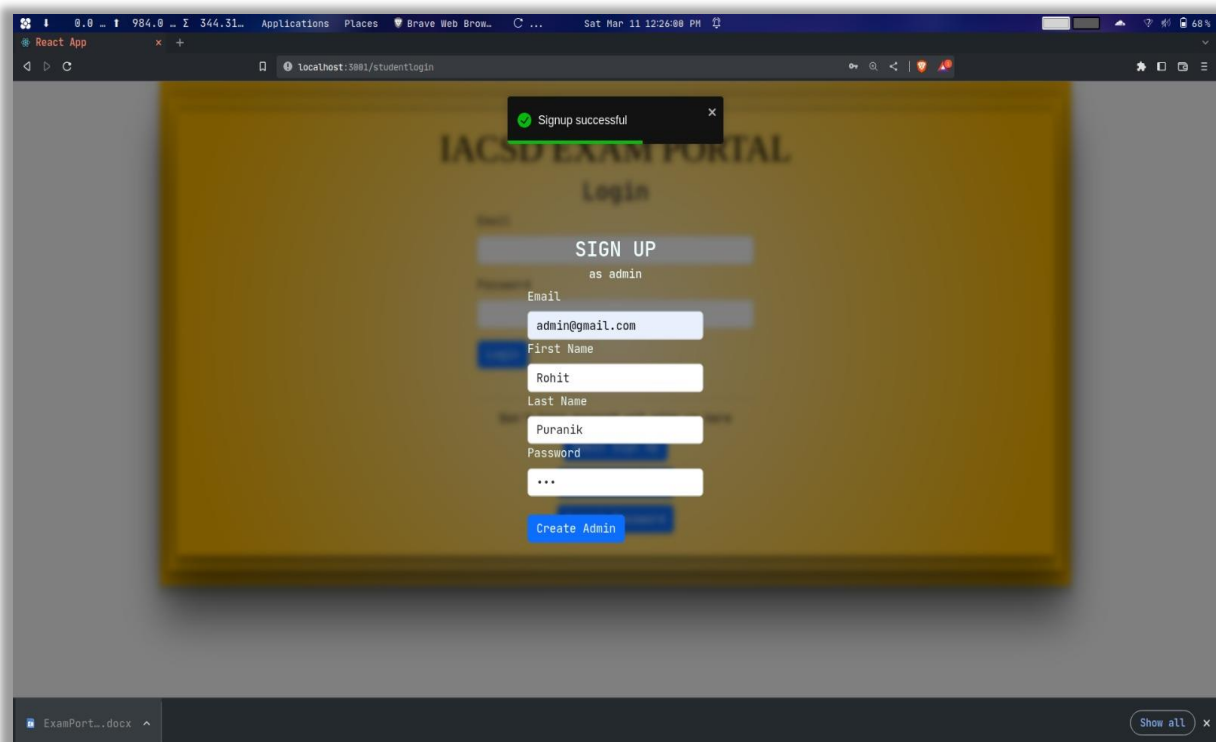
0.0 … 984.0 … Σ 344.31… Applications Places Brave Web Brow… C … Sat Mar 11 12:26:00 PM 68%

React App × +

localhost:3001/studentlogin

Signup successful ×

IACSD EXAM PORTAL

Login

SIGN UP

as admin

Email

admin@gmail.com

First Name

Rohit

Last Name

Puranik

Password

•••

Create Admin

ExamPort….docx

Show all ×